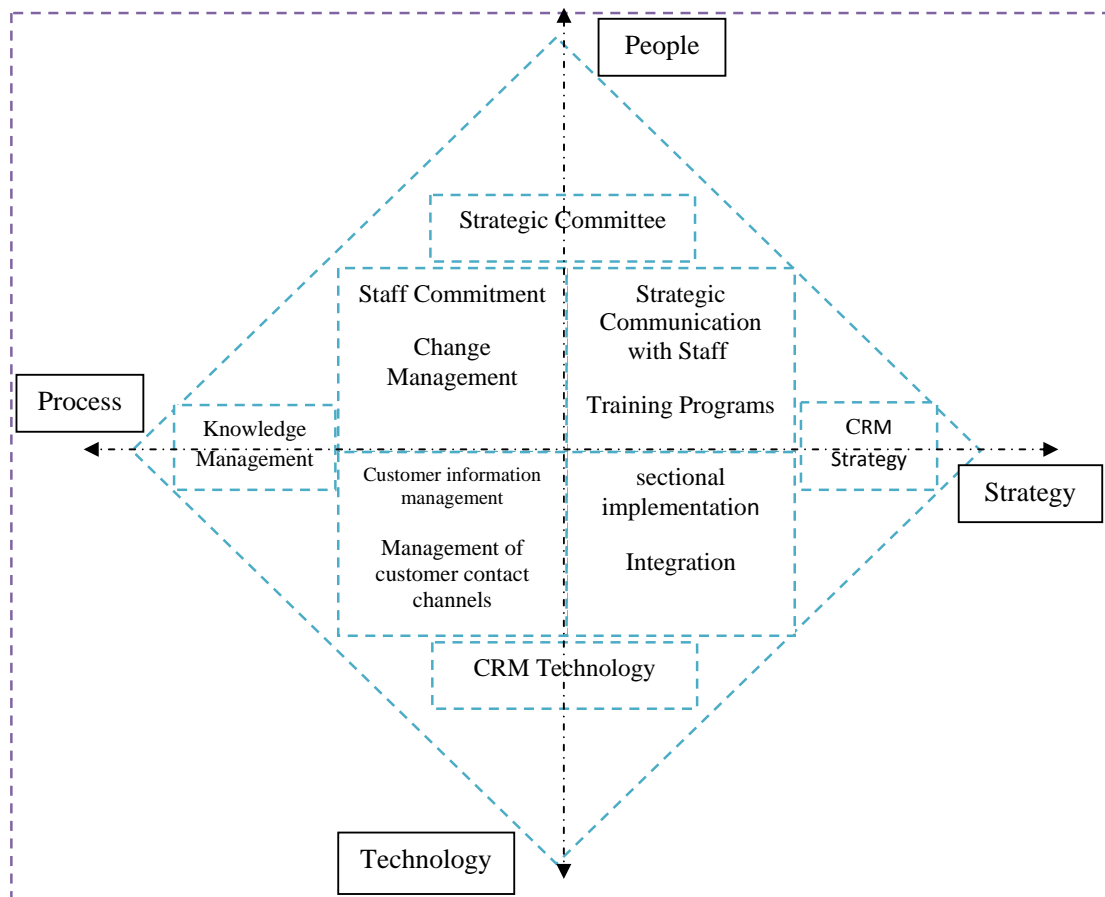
People

Strategic Committee

Staff Commitment

Change Management

Strategic Communication with Staff

Training Programs

Process

Knowledge Management

CRM Strategy

Customer information management

Management of customer contact channels

sectional implementation

Integration

Strategy

CRM Technology

Technology